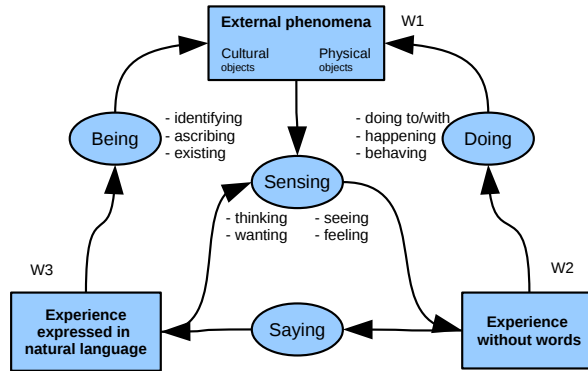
External phenomena

Cultural objects

Physical objects

W1

Being

- identifying
- ascribing
- existing

- doing to/with
- happening
- behaving

Doing

Sensing

- thinking
- wanting

- seeing
- feeling

W3

W2

Experience expressed in natural language

Saying

Experience without words